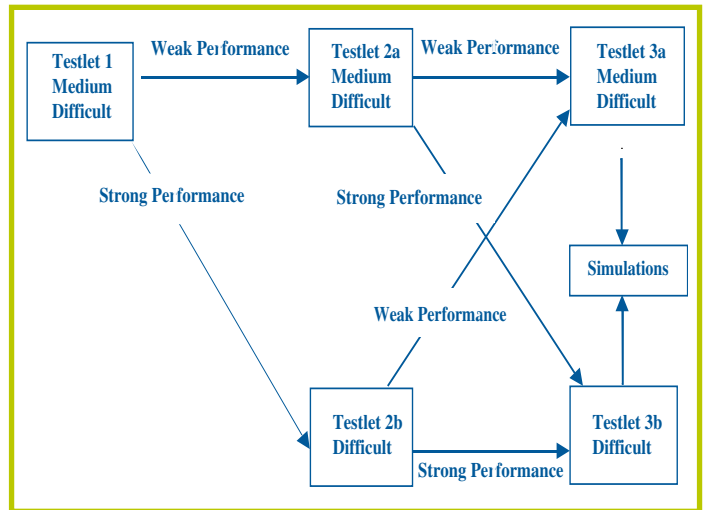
Testlet 1
Medium
Difficult

Weak Performance

Testlet 2a
Medium
Difficult

Weak Performance

Testlet 3a
Medium
Difficult

Strong Performance

Strong Performance

Simulations

Weak Performance

Testlet 2b
Difficult

Testlet 3b
Difficult

Strong Performance